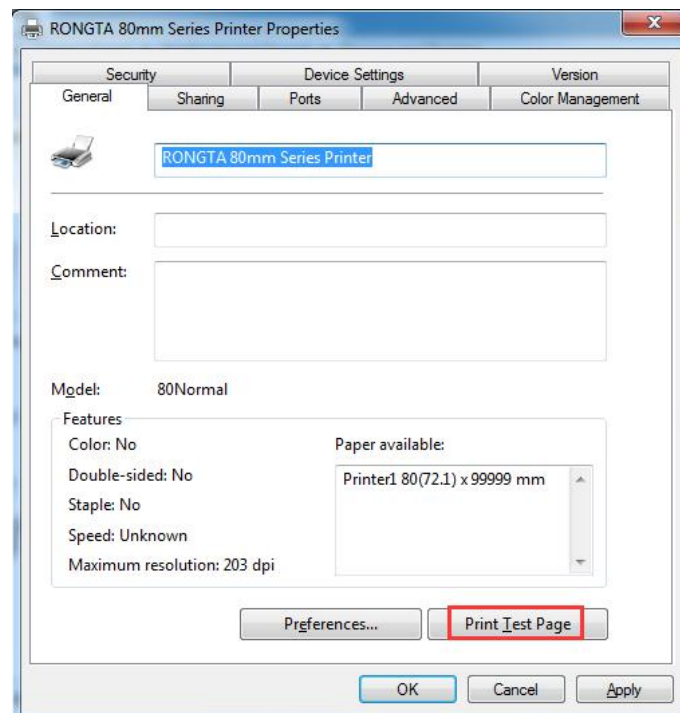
RONGTA 80mm Series Printer Properties

Security | Device Settings | Version
General | Sharing | Ports | Advanced | Color Management

RONGTA 80mm Series Printer

Location:

Comment:

Model: 80Normal

Features
Color: No
Double-sided: No
Staple: No
Speed: Unknown
Maximum resolution: 203 dpi

Paper available:
Printer1 80(72.1) x 99999 mm

Preferences...
Print Test Page

OK
Cancel
Apply